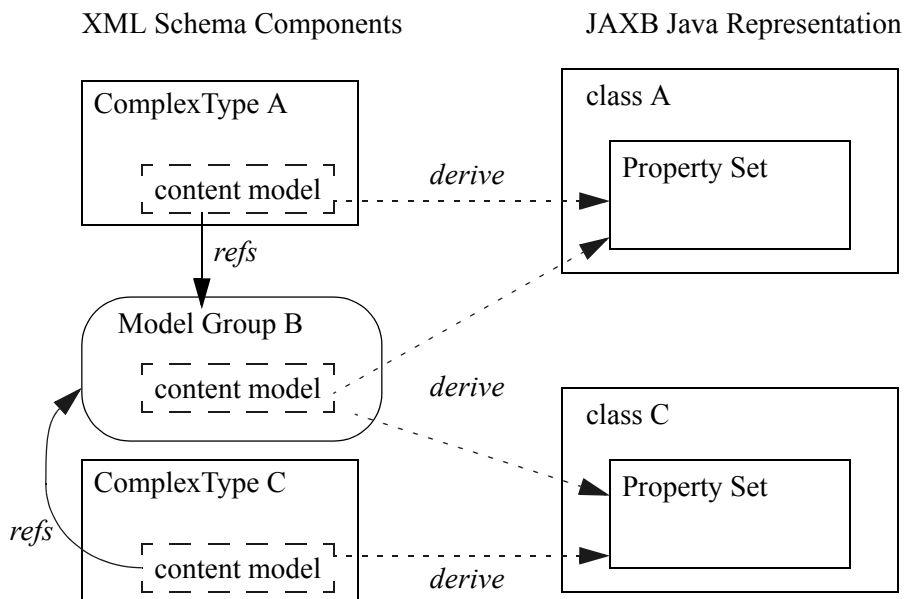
XML Schema Components

JAXB Java Representation

ComplexType A

content model

derive

class A

Property Set

refs

Model Group B

content model

derive

class C

ComplexType C

Property Set

refs

content model

derive